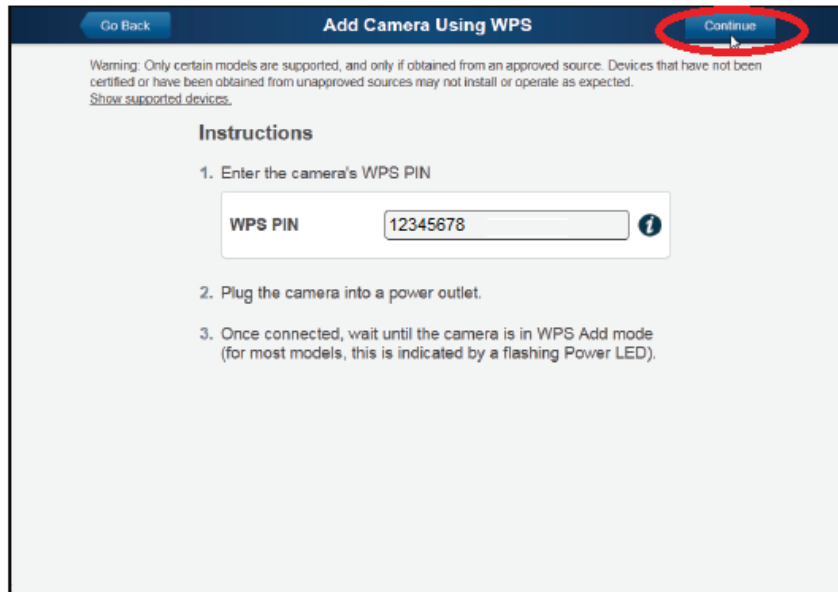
Go Back

Add Camera Using WPS

Continue

Warning: Only certain models are supported, and only if obtained from an approved source. Devices that have not been certified or have been obtained from unapproved sources may not install or operate as expected.
Show supported devices.

Instructions

1. Enter the camera's WPS PIN

WPS PIN 12345678

2. Plug the camera into a power outlet.

3. Once connected, wait until the camera is in WPS Add mode (for most models, this is indicated by a flashing Power LED).